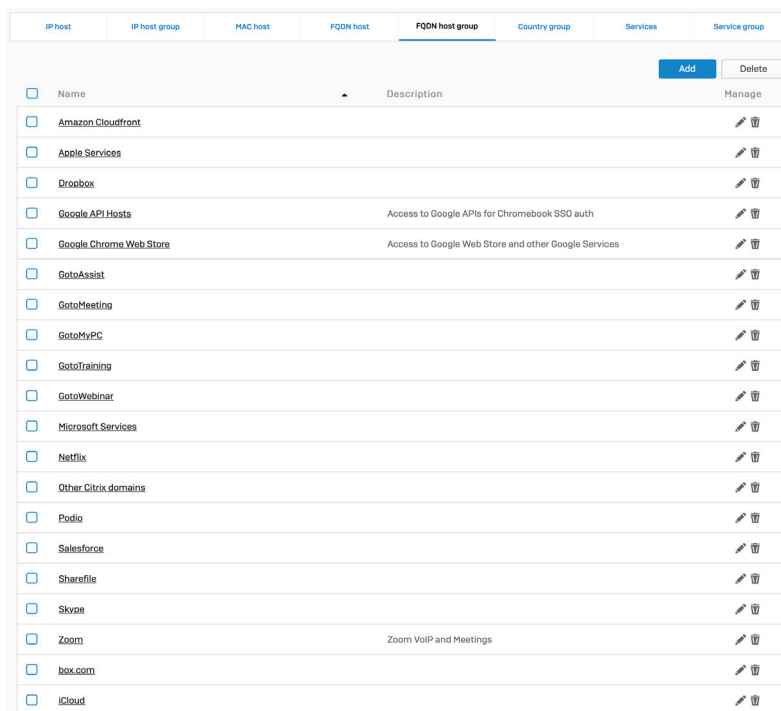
IP host | IP host group | MAC host | FQDN host | FQDN host group | Country group | Services | Service group

Add | Delete

| Name | Description | Manage |
|---|---|---|
| Amazon Cloudfront | | |
| Apple Services | | |
| Dropbox | | |
| Google API Hosts | Access to Google APIs for Chromebook SSO auth | |
| Google Chrome Web Store | Access to Google Web Store and other Google Services | |
| GotoAssist | | |
| GotoMeeting | | |
| GotoMyPC | | |
| GotoTraining | | |
| GotoWebinar | | |
| Microsoft Services | | |
| Netflix | | |
| Other Citrix domains | | |
| Podio | | |
| Salesforce | | |
| Sharefile | | |
| Skype | | |
| Zoom | Zoom VoIP and Meetings | |
| box.com | | |
| iCloud | | |